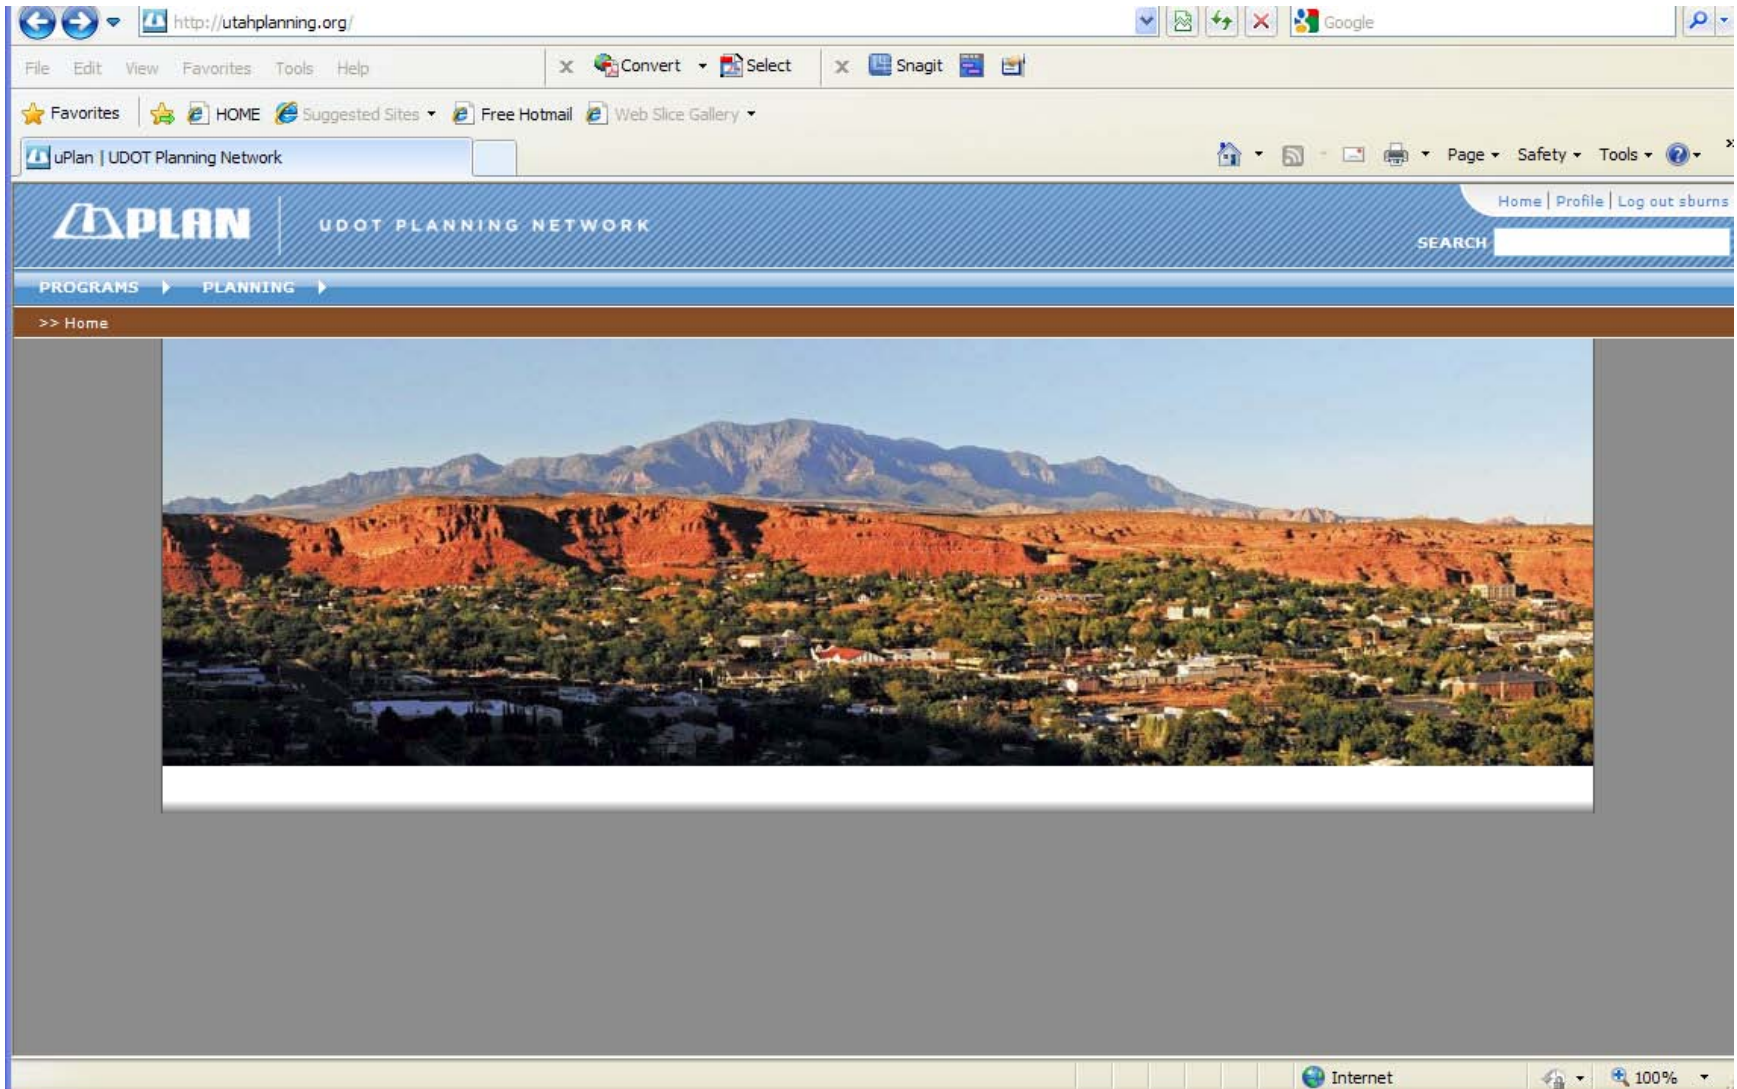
http://utahplanning.org/

Google

File Edit View Favorites Tools Help

Convert Select

Snagit

Favorites HOME Suggested Sites Free Hotmail Web Slice Gallery

uPlan | UDOT Planning Network

Page Safety Tools

UPLAN UDOT PLANNING NETWORK

Home | Profile | Log out sburns

SEARCH

PROGRAMS PLANNING

>> Home

Internet 100%